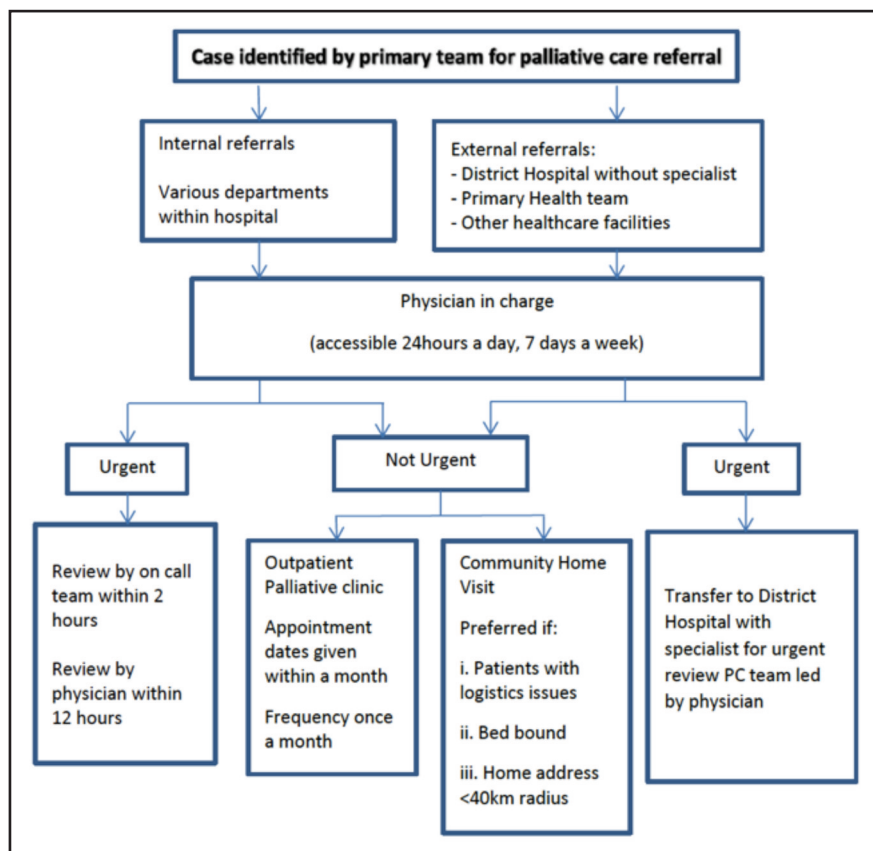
Case identified by primary team for palliative care referral

Internal referrals

Various departments within hospital

External referrals:
- District Hospital without specialist
- Primary Health team
- Other healthcare facilities

Physician in charge

(accessible 24hours a day, 7 days a week)

Urgent

Not Urgent

Urgent

Review by on call team within 2 hours

Review by physician within 12 hours

Outpatient Palliative clinic

Appointment dates given within a month

Frequency once a month

Community Home Visit

Preferred if:

i. Patients with logistics issues

ii. Bed bound

iii. Home address <40km radius

Transfer to District Hospital with specialist for urgent review PC team led by physician